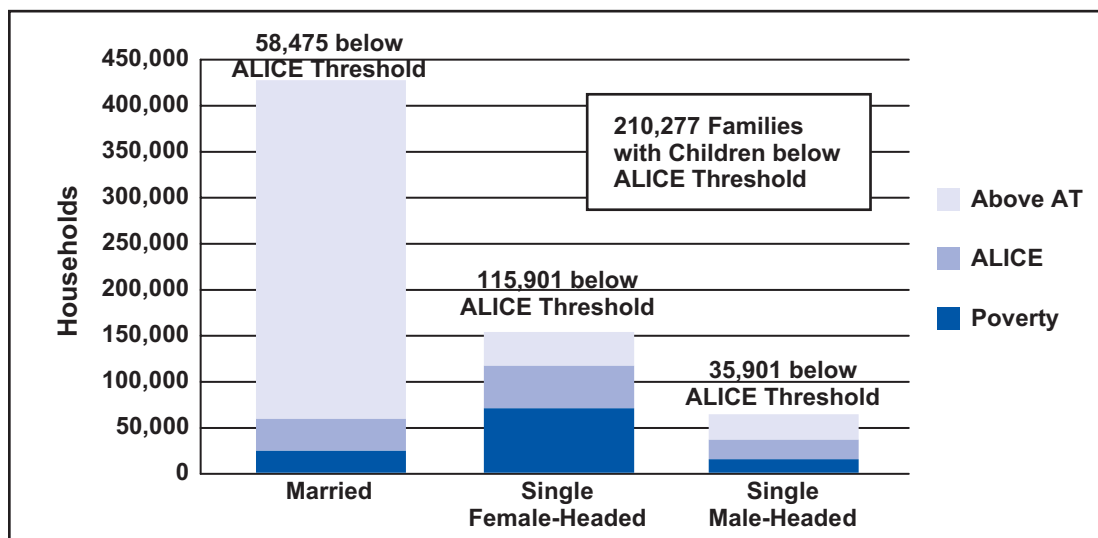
Households

450,000
400,000
350,000
300,000
250,000
200,000
150,000
100,000
50,000
0

58,475 below ALICE Threshold

210,277 Families with Children below ALICE Threshold

115,901 below ALICE Threshold

35,901 below ALICE Threshold

Married
Single Female-Headed
Single Male-Headed

Above AT
ALICE
Poverty